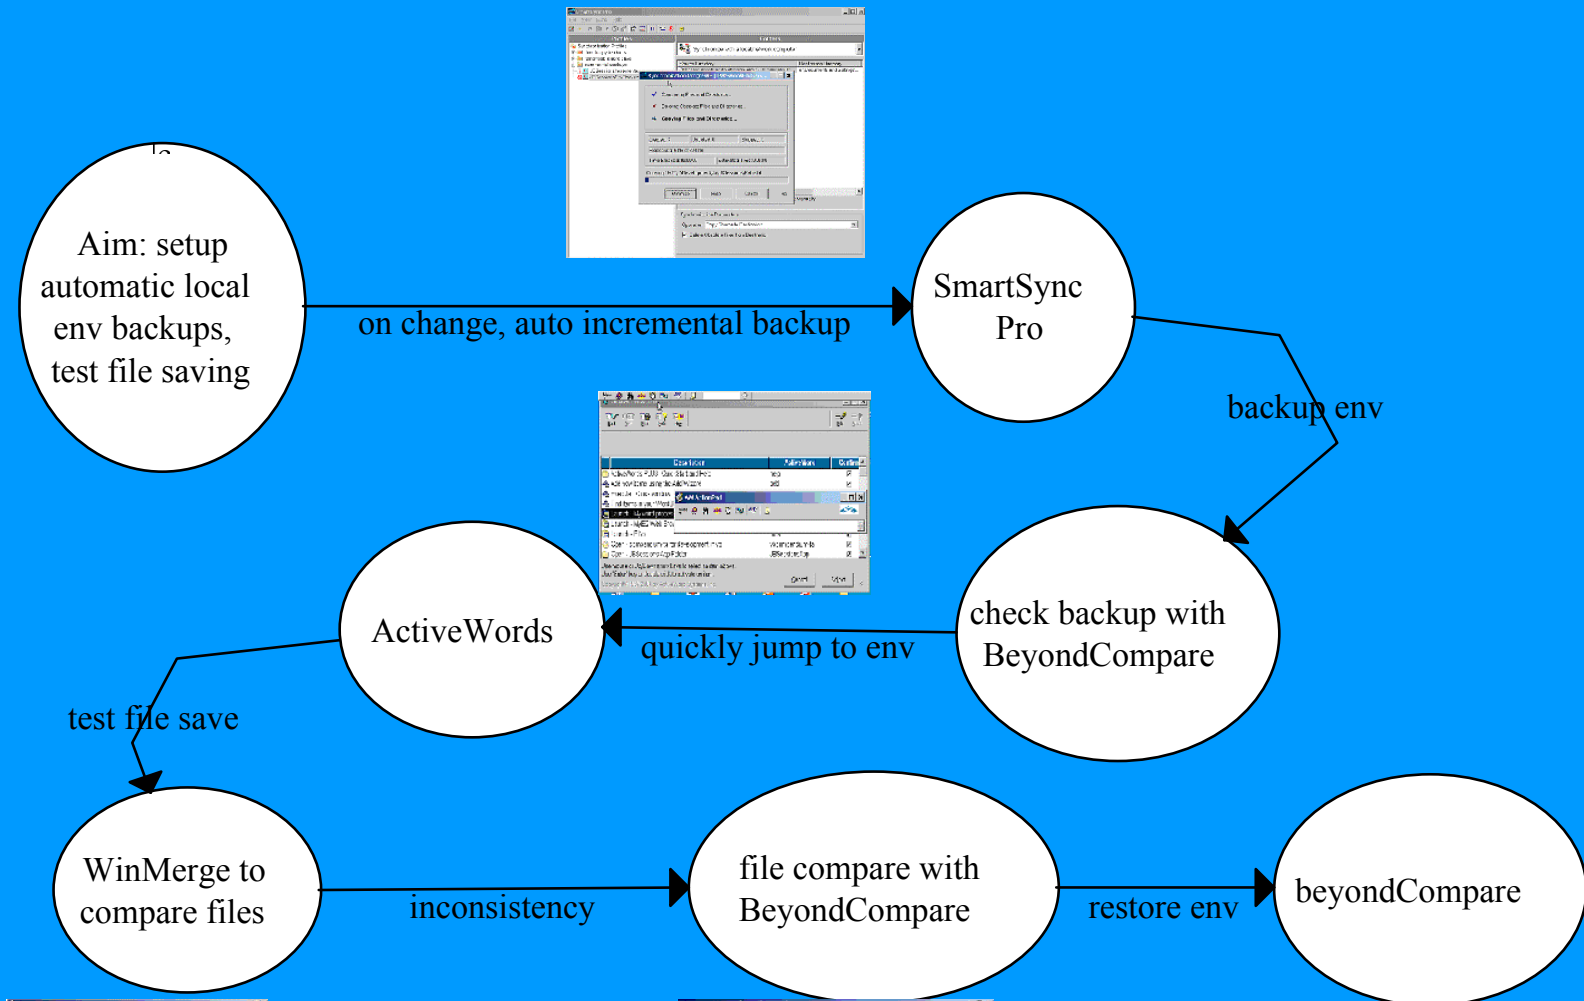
Aim: setup automatic local env backups, test file saving

on change, auto incremental backup

SmartSync Pro

backup env

check backup with BeyondCompare

quickly jump to env

ActiveWords

test file save

WinMerge to compare files

inconsistency

file compare with BeyondCompare

restore env

beyondCompare